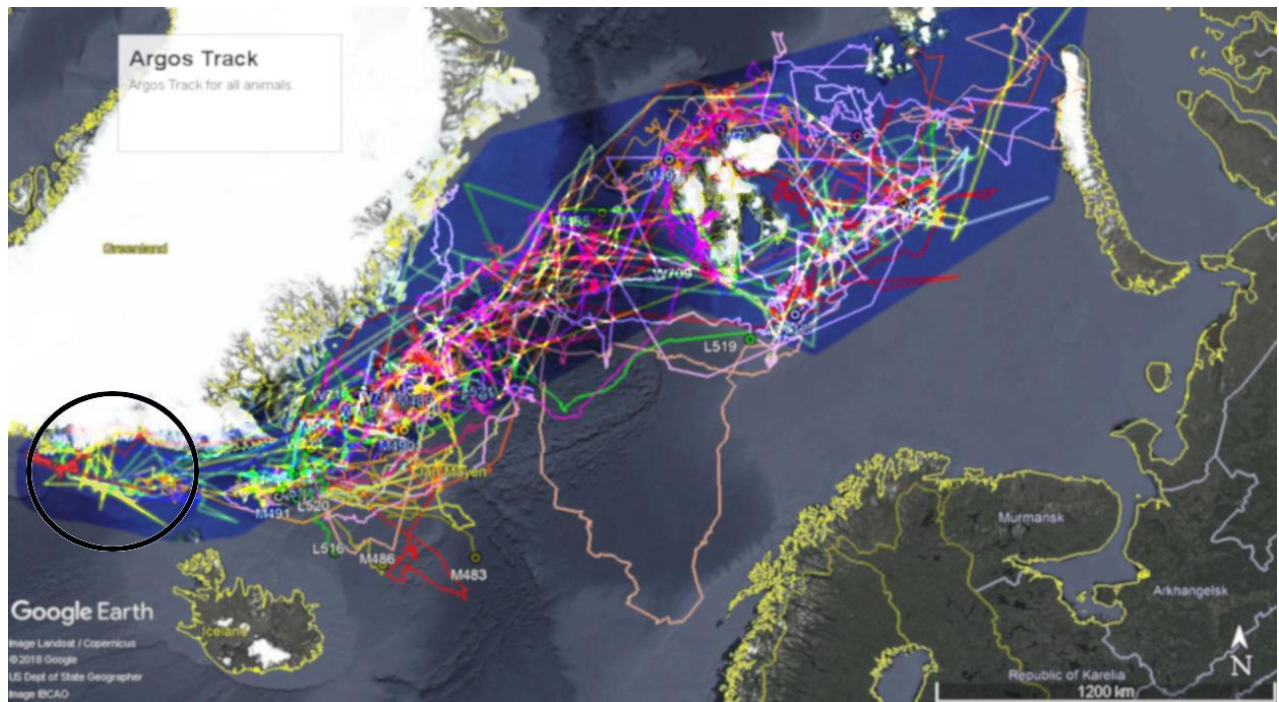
Argos Track
Argos Track for all animals.

Greenland

M491

W709

L519

M490

Jan Mayen

M491

L520

L516

M486

M483

Iceland

Murmansk

Arkhangelsk

Republic of Karelia

1200 km

N

Google Earth
Image Landsat / Copernicus
©2018 Google
US Dept of State Geographer
Image IBCAO